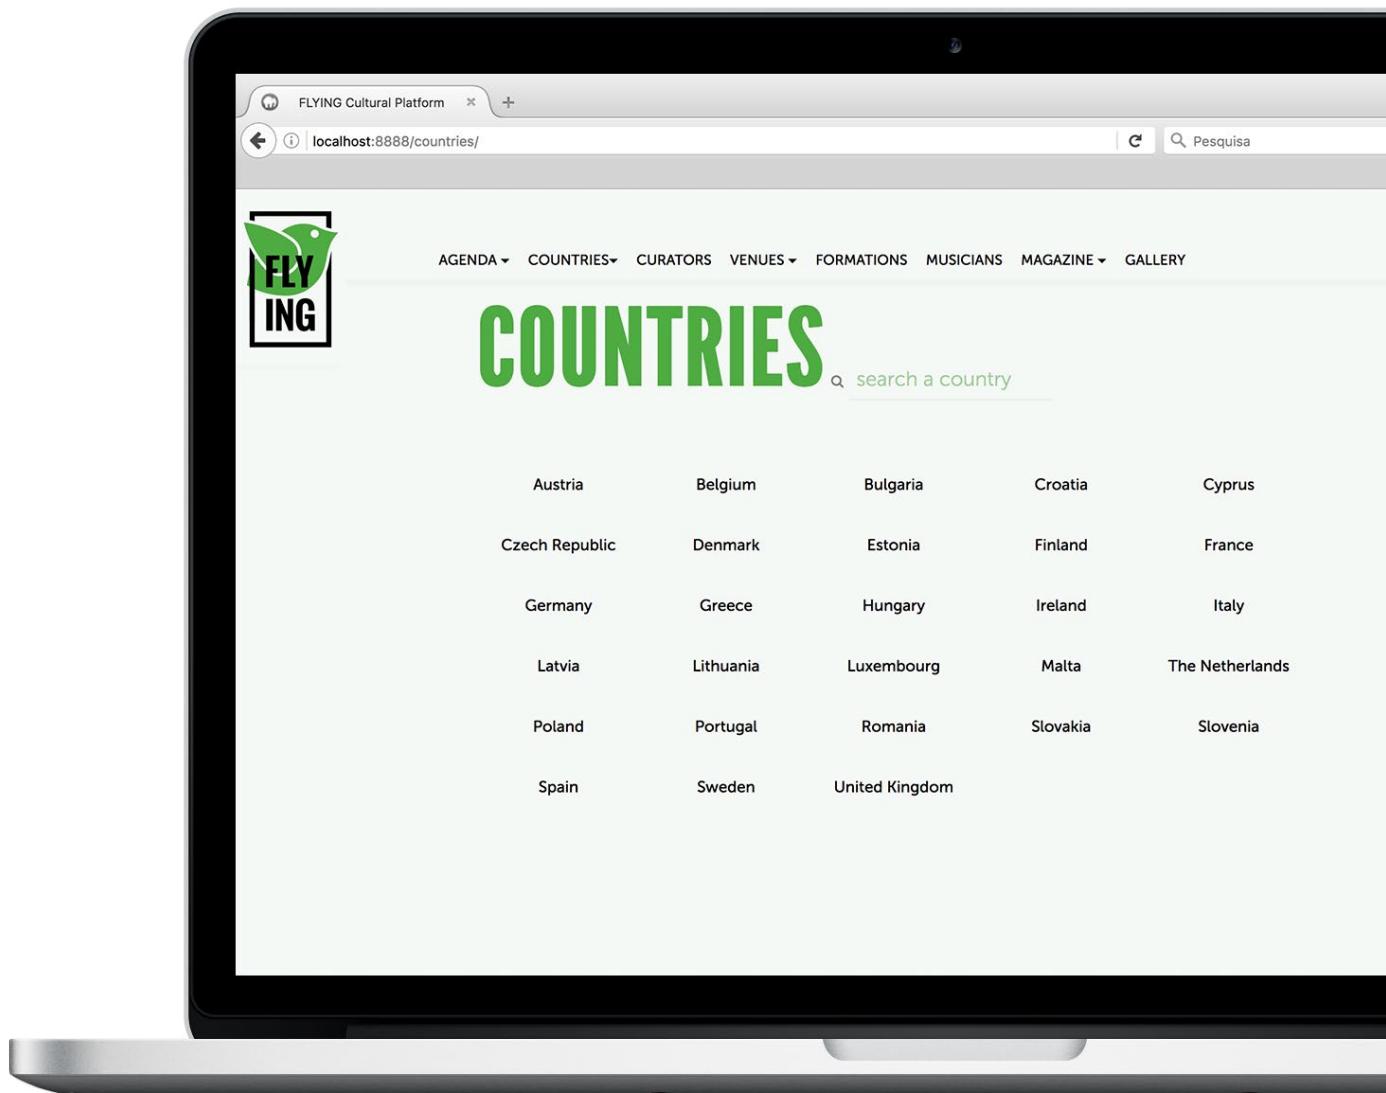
FLYING Cultural Platform

localhost:8888/countries/

Pesquisa

FLY ING

AGENDA COUNTRIES CURATORS VENUES FORMATIONS MUSICIANS MAGAZINE GALLERY

COUNTRIES

search a country

| Austria | Belgium | Bulgaria | Croatia | Cyprus |
|---|---|---|---|---|
| Czech Republic | Denmark | Estonia | Finland | France |
| Germany | Greece | Hungary | Ireland | Italy |
| Latvia | Lithuania | Luxembourg | Malta | The Netherlands |
| Poland | Portugal | Romania | Slovakia | Slovenia |
| Spain | Sweden | United Kingdom | | |